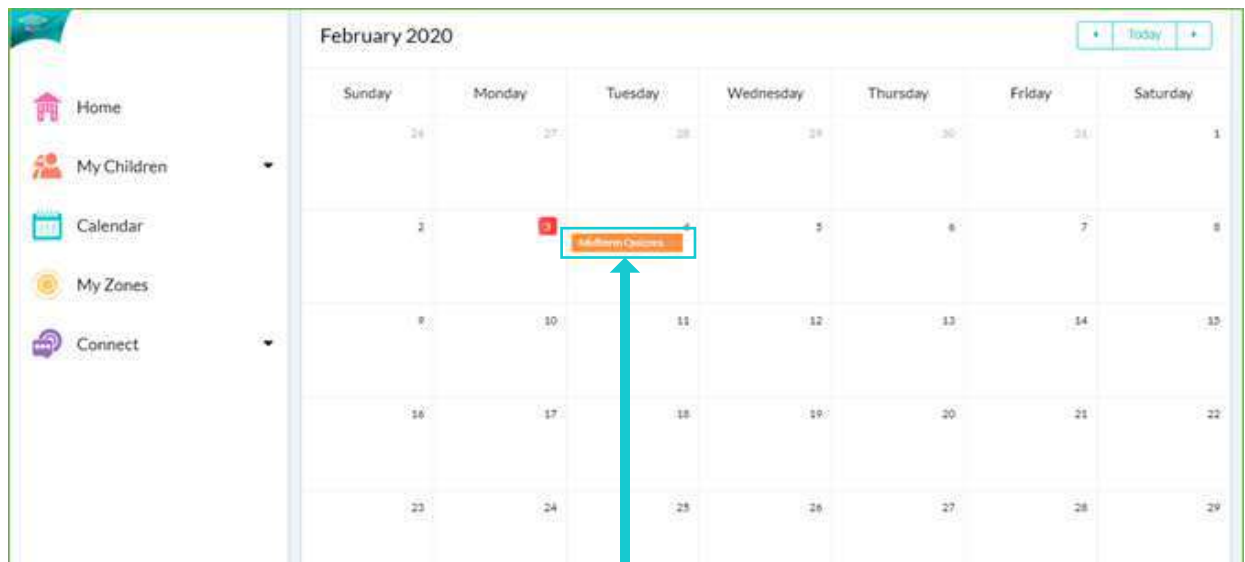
Home

My Children

Calendar

My Zones

Connect

February 2020

Today

| Sunday | Monday | Tuesday | Wednesday | Thursday | Friday | Saturday |
|---|---|---|---|---|---|---|
| 26 | 27 | 28 | 29 | 30 | 31 | 1 |
| 2 | 3 | 4 Midterm Quizzes | 5 | 6 | 7 | 8 |
| 9 | 10 | 11 | 12 | 13 | 14 | 15 |
| 16 | 17 | 18 | 19 | 20 | 21 | 22 |
| 23 | 24 | 25 | 26 | 27 | 28 | 29 |